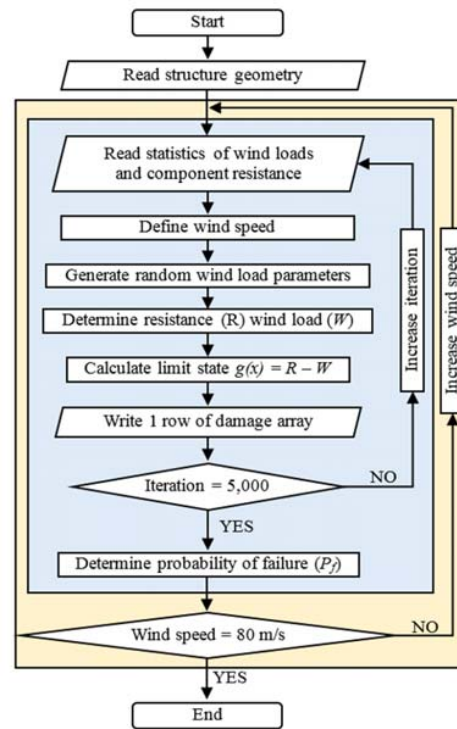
Start

Read structure geometry

Read statistics of wind loads and component resistance

Define wind speed

Generate random wind load parameters

Determine resistance (R) wind load ($W$)

Calculate limit state $g(x) = R - W$

Write 1 row of damage array

Iteration = 5,000

NO

Increase iteration

Increase wind speed

YES

Determine probability of failure ($P_f$)

Wind speed = 80 m/s

NO

YES

End